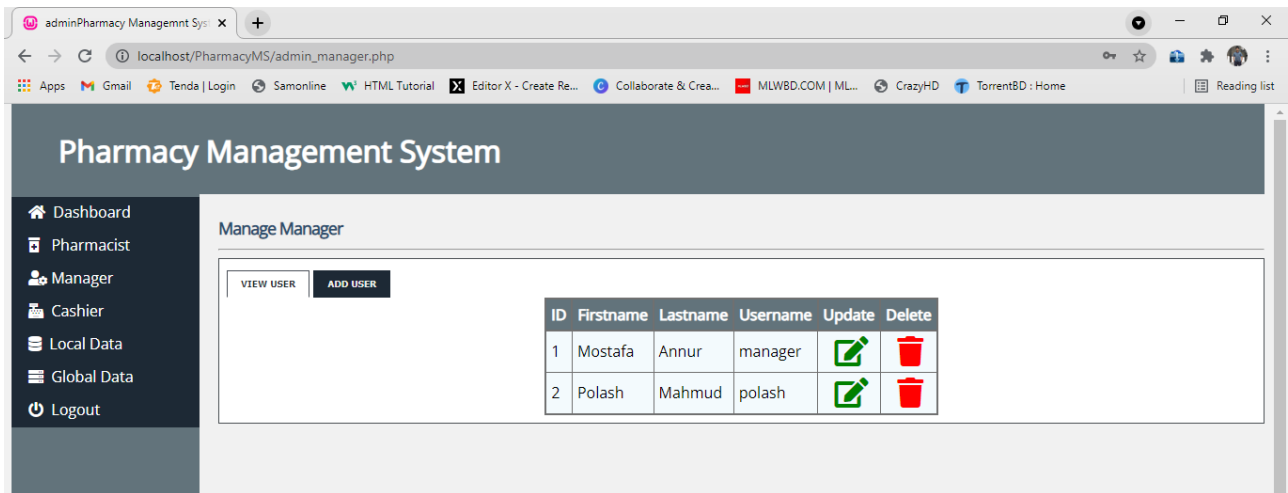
adminPharmacy Managemnt Sys ×
+
localhost/PharmacyMS/admin_manager.php
Apps Gmail Tenda | Login Samonline HTML Tutorial Editor X - Create Re... Collaborate & Crea... MLWBD.COM | ML... CrazyHD TorrentBD : Home Reading list

Pharmacy Management System

Dashboard
Pharmacist
Manager
Cashier
Local Data
Global Data
Logout

Manage Manager

VIEW USER ADD USER

| ID | Firstname | Lastname | Username | Update | Delete |
|---|---|---|---|---|---|
| 1 | Mostafa | Annur | manager | | |
| 2 | Polash | Mahmud | polash | | |